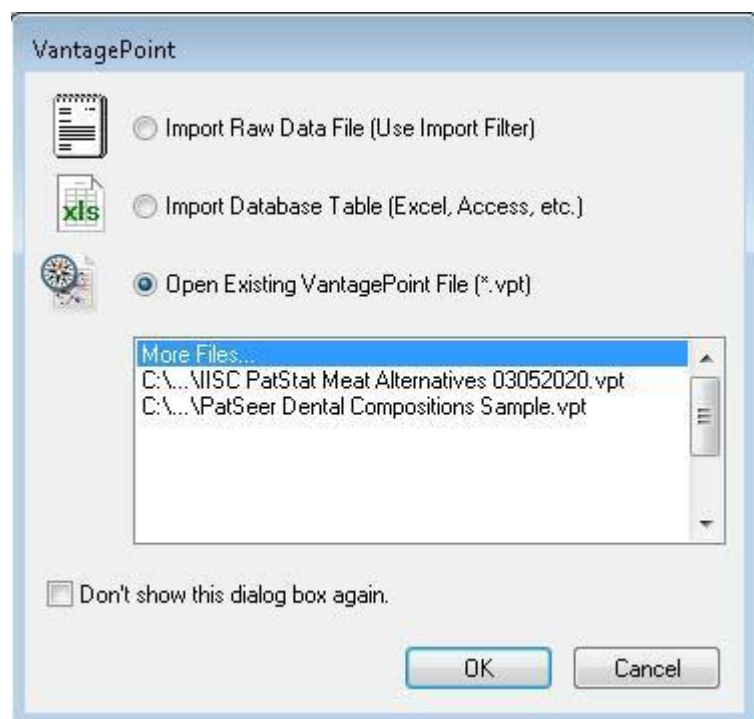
VantagePoint

xls

Import Raw Data File (Use Import Filter)

Import Database Table (Excel, Access, etc.)

Open Existing VantagePoint File (*.vpt)

More Files...
C:\...\IISC PatStat Meat Alternatives 03052020.vpt
C:\...\PatSeer Dental Compositions Sample.vpt

Don't show this dialog box again.

OK

Cancel